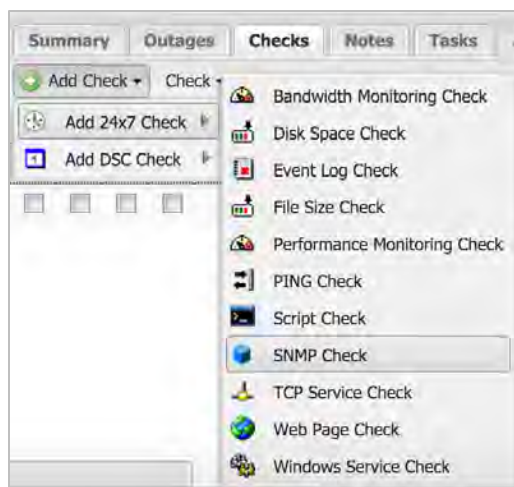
Summary Outages Checks Notes Tasks

Add Check ▾ Check ▾

Add 24x7 Check

Add DSC Check

Bandwidth Monitoring Check
Disk Space Check
Event Log Check
File Size Check
Performance Monitoring Check
PING Check
Script Check
SNMP Check
TCP Service Check
Web Page Check
Windows Service Check